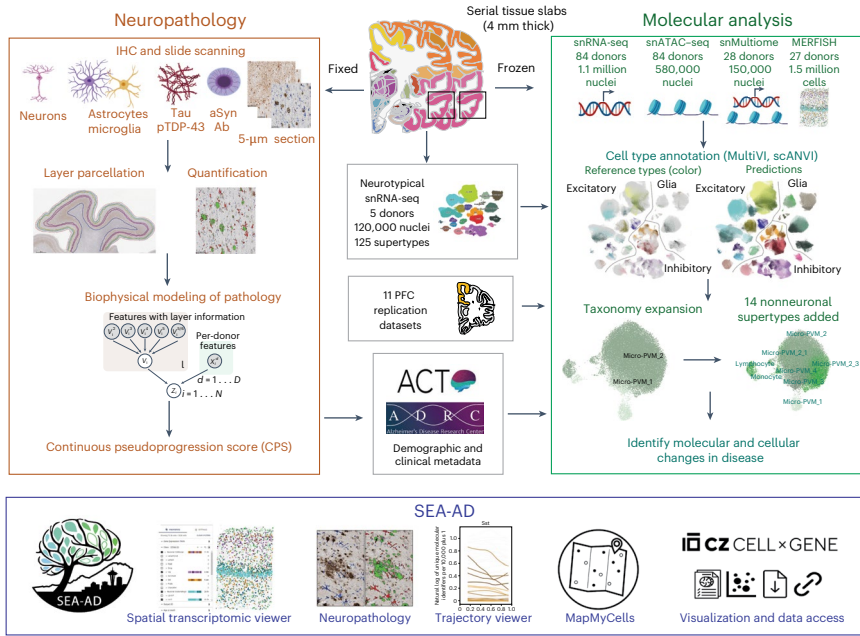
Neuropathology

IHC and slide scanning

Neurons

Astrocytes microglia

Tau pTDP-43

aSyn Ab

5-μm section

Layer parcellation

Quantification

Biophysical modeling of pathology

Features with layer information

Per-donor features

$d = 1 \ldots D$

$i = 1 \ldots N$

Continuous pseudoprogression score (CPS)

Serial tissue slabs (4 mm thick)

Fixed

Frozen

Neurotypical snRNA-seq 5 donors 120,000 nuclei 125 supertypes

11 PFC replication datasets

ACT

ADRC

Alzheimer's Disease Research Center

Demographic and clinical metadata

Molecular analysis

snRNA-seq 84 donors 1.1 million nuclei

snATAC-seq 84 donors 580,000 nuclei

snMultiome 28 donors 150,000 nuclei

MERFISH 27 donors 1.5 million cells

Cell type annotation (MultiVI, scANVI)

Reference types (color)

Predictions

Excitatory

Glia

Inhibitory

Excitatory

Glia

Inhibitory

Taxonomy expansion

14 nonneuronal supertypes added

Micro-PVM_2

Micro-PVM_1

Micro-PVM_2

Micro-PVM_2_1

Lymphocyte

Micro-PVM_2_3

Micro-PVM_4

Monocyte

Micro-PVM_3

Micro-PVM_1

Identify molecular and cellular changes in disease

SEA-AD

SEA-AD

Spatial transcriptomic viewer

Neuropathology

Trajectory viewer

MapMyCells

CZ CELL × GENE

Visualization and data access